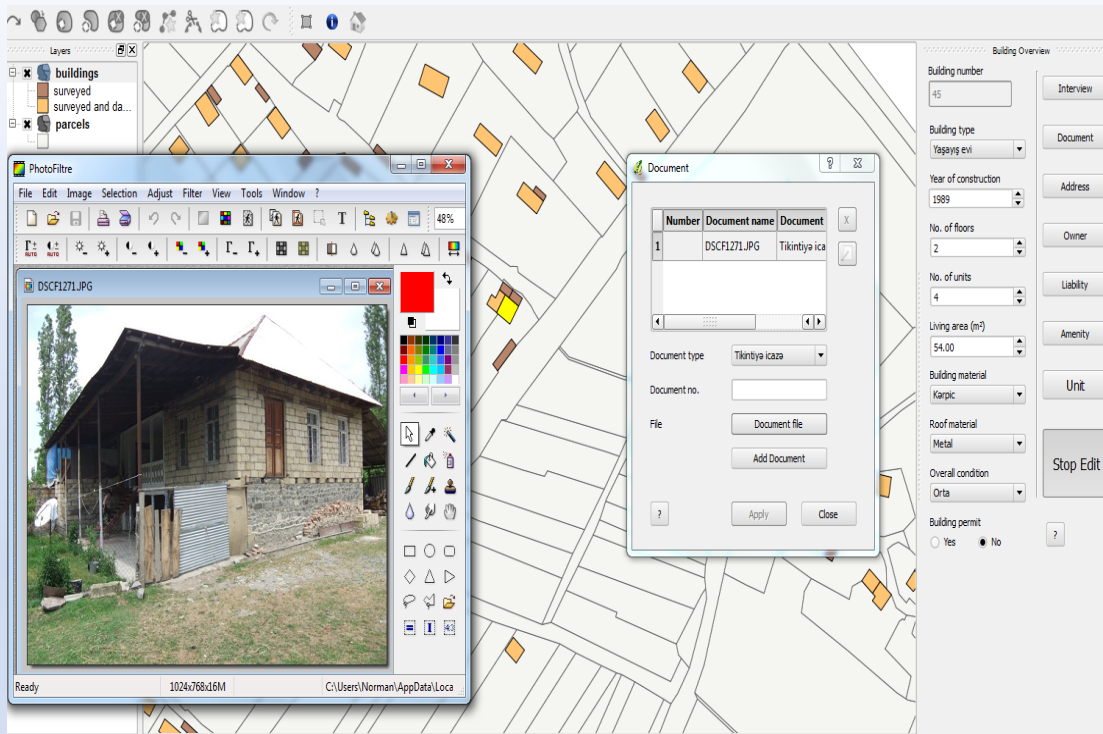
Layers

buildings
surveyed
surveyed and da...
parcels

PhotoFiltre
File Edit Image Selection Adjust Filter View Tools Window ?
48%
DSCF1271.JPG
Ready 1024x768x16M C:\Users\Norman\AppData\Loca

Document
| | Number | Document name | Document |
|---|---|---|---|
| 1 | | DSCF1271.JPG | Tikintiyə icaz |

Document type Tikintiyə icazə
Document no.
File Document file
Add Document
? Apply Close

Building Overview
Building number
45
Building type
Yaşayış evi
Year of construction
1989
No. of floors
2
No. of units
4
Living area (m²)
54.00
Building material
Karpic
Roof material
Metal
Overall condition
Orta
Building permit
Yes No

Interview
Document
Address
Owner
Liability
Amenity
Unit
Stop Edit
?